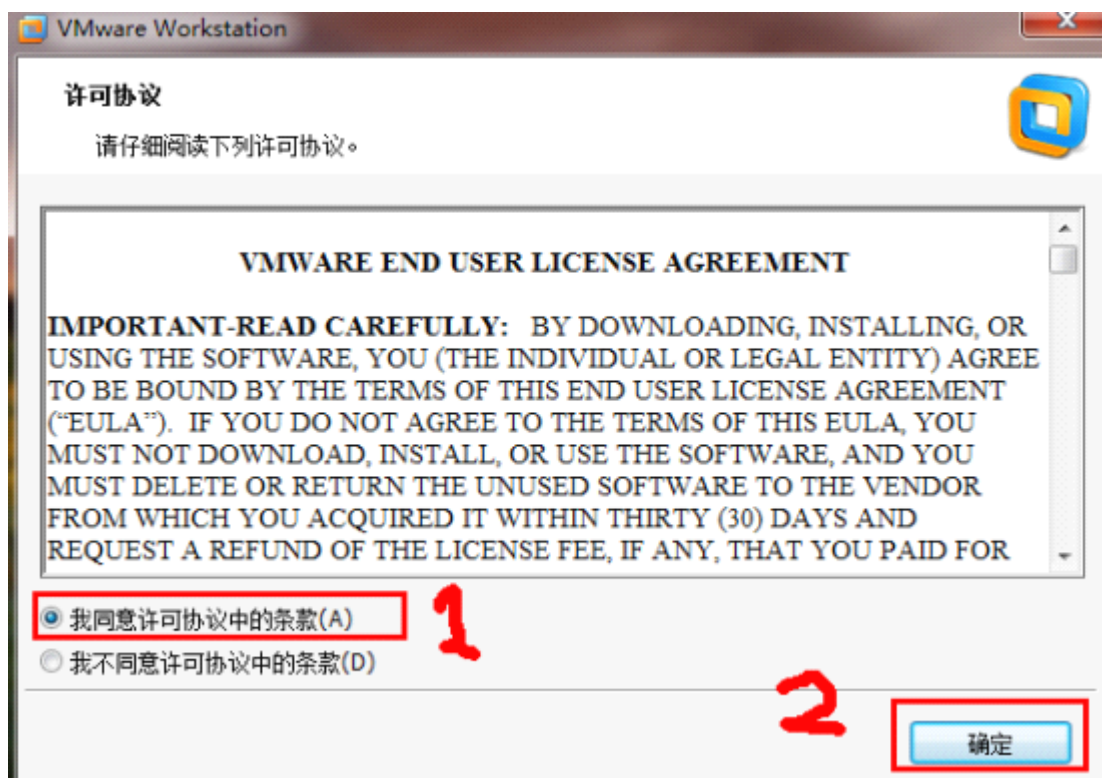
VMware Workstation

许可协议

请仔细阅读下列许可协议。

VMWARE END USER LICENSE AGREEMENT

IMPORTANT-READ CAREFULLY: BY DOWNLOADING, INSTALLING, OR USING THE SOFTWARE, YOU (THE INDIVIDUAL OR LEGAL ENTITY) AGREE TO BE BOUND BY THE TERMS OF THIS END USER LICENSE AGREEMENT ("EULA"). IF YOU DO NOT AGREE TO THE TERMS OF THIS EULA, YOU MUST NOT DOWNLOAD, INSTALL, OR USE THE SOFTWARE, AND YOU MUST DELETE OR RETURN THE UNUSED SOFTWARE TO THE VENDOR FROM WHICH YOU ACQUIRED IT WITHIN THIRTY (30) DAYS AND REQUEST A REFUND OF THE LICENSE FEE, IF ANY, THAT YOU PAID FOR

我同意许可协议中的条款(A)

1

我不同意许可协议中的条款(D)

2

确定